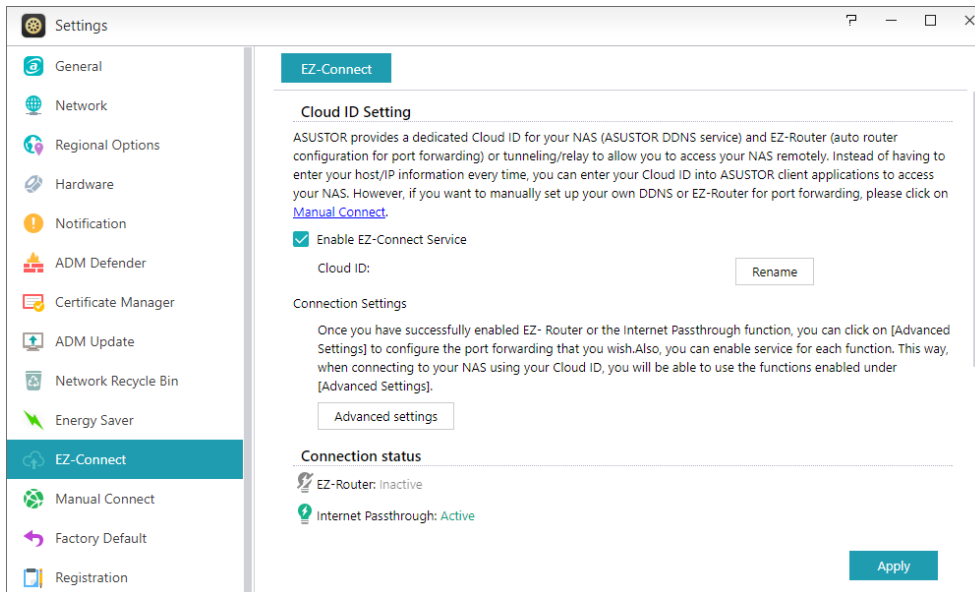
Settings

General
Network
Regional Options
Hardware
Notification
ADM Defender
Certificate Manager
ADM Update
Network Recycle Bin
Energy Saver
EZ-Connect
Manual Connect
Factory Default
Registration

EZ-Connect

Cloud ID Setting

ASUSTOR provides a dedicated Cloud ID for your NAS (ASUSTOR DDNS service) and EZ-Router (auto router configuration for port forwarding) or tunneling/relay to allow you to access your NAS remotely. Instead of having to enter your host/IP information every time, you can enter your Cloud ID into ASUSTOR client applications to access your NAS. However, if you want to manually set up your own DDNS or EZ-Router for port forwarding, please click on Manual Connect.

Enable EZ-Connect Service

Cloud ID:

Rename

Connection Settings

Once you have successfully enabled EZ- Router or the Internet Passthrough function, you can click on [Advanced Settings] to configure the port forwarding that you wish.Also, you can enable service for each function. This way, when connecting to your NAS using your Cloud ID, you will be able to use the functions enabled under [Advanced Settings].

Advanced settings

Connection status

EZ-Router: Inactive

Internet Passthrough: Active

Apply